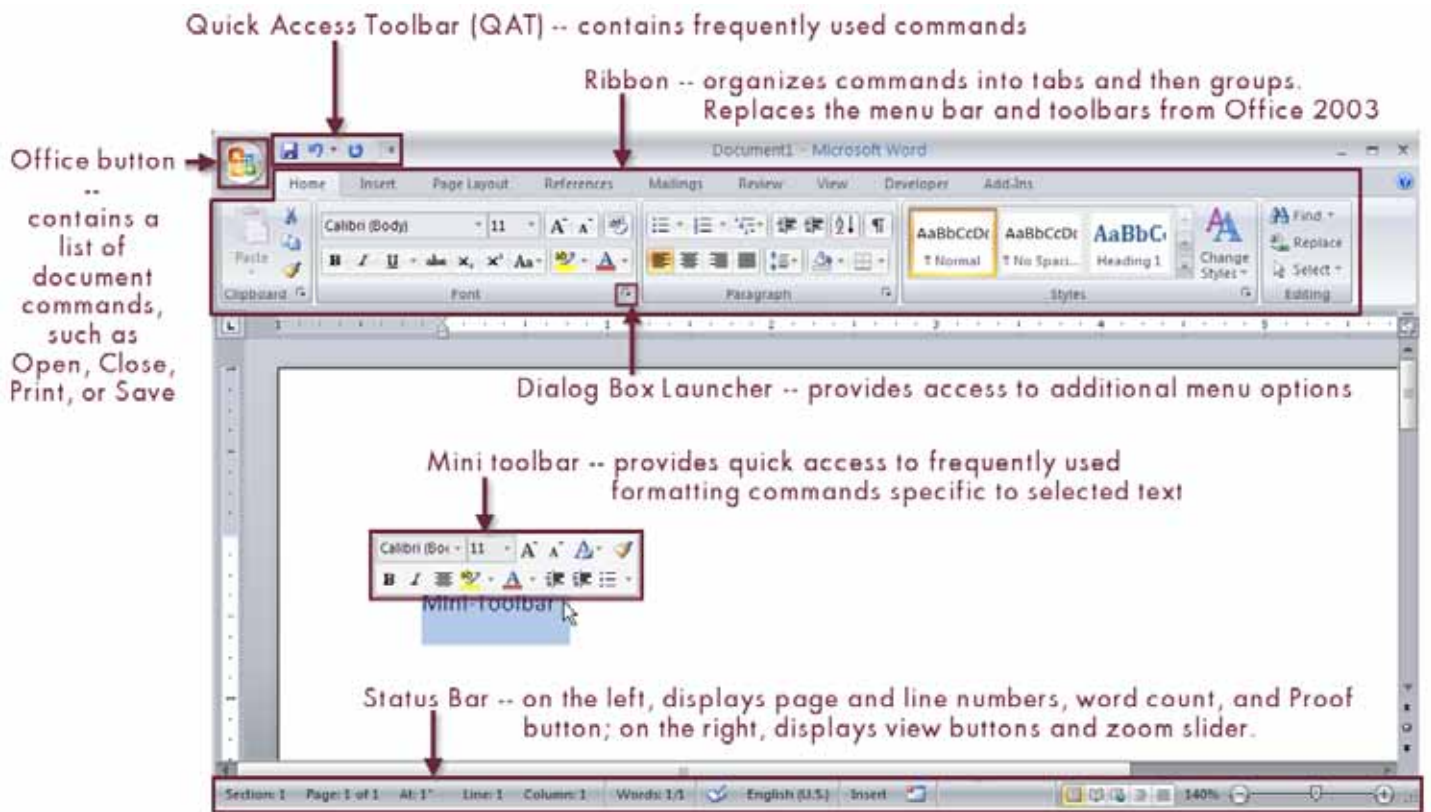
Quick Access Toolbar (QAT) -- contains frequently used commands

Ribbon -- organizes commands into tabs and then groups. Replaces the menu bar and toolbars from Office 2003

Office button -- contains a list of document commands, such as Open, Close, Print, or Save

Document1 - Microsoft Word

Home Insert Page Layout References Mailings Review View Developer Add-Ins

Paste Clipboard Calibri (Body) 11 Font Paragraph AaBbCcDc ¶ Normal AaBbCcDc ¶ No Spaci... AaBbC Heading 1 Change Styles Styles Find Replace Select Editing

Dialog Box Launcher -- provides access to additional menu options

Mini toolbar -- provides quick access to frequently used formatting commands specific to selected text

Calibri (Bo 11

Mini-Toolbar

Status Bar -- on the left, displays page and line numbers, word count, and Proof button; on the right, displays view buttons and zoom slider.

Section: 1 Page: 1 of 1 At: 1" Line: 1 Column: 1 Words: 1/1 English (U.S.) Insert 140%